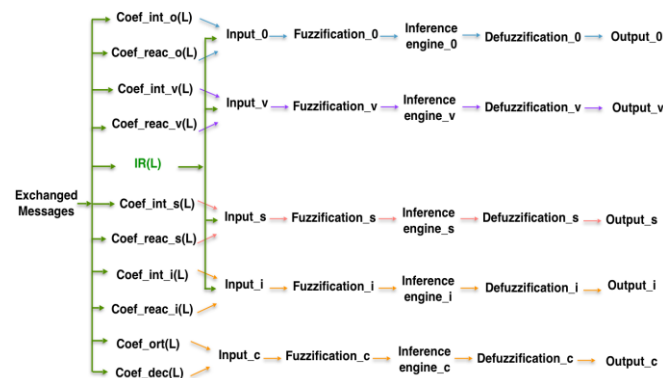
Exchanged Messages

Coef_int_o(L)
Coef_reac_o(L)
Coef_int_v(L)
Coef_reac_v(L)
IR(L)
Coef_int_s(L)
Coef_reac_s(L)
Coef_int_i(L)
Coef_reac_i(L)
Coef_ort(L)
Coef_dec(L)

Input_0 Fuzzification_0 Inference engine_0 Defuzzification_0 Output_0

Input_v Fuzzification_v Inference engine_v Defuzzification_v Output_v

Input_s Fuzzification_s Inference engine_s Defuzzification_s Output_s

Input_i Fuzzification_i Inference engine_i Defuzzification_i Output_i

Input_c Fuzzification_c Inference engine_c Defuzzification_c Output_c